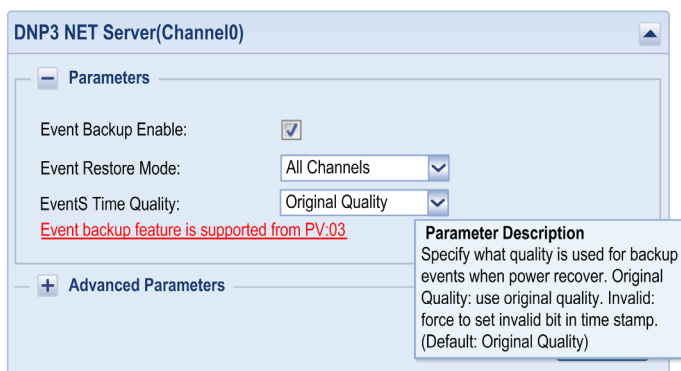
DNP3 NET Server(Channel0)

Parameters

Event Backup Enable:

Event Restore Mode: All Channels

EventS Time Quality: Original Quality

Event backup feature is supported from PV:03

Advanced Parameters

Parameter Description
Specify what quality is used for backup events when power recover. Original Quality: use original quality. Invalid: force to set invalid bit in time stamp. (Default: Original Quality)